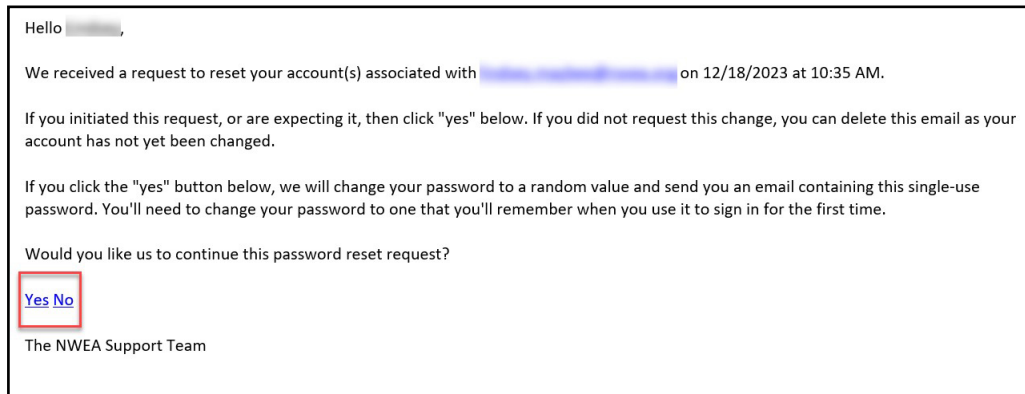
Hello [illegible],

We received a request to reset your account(s) associated with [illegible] on 12/18/2023 at 10:35 AM.

If you initiated this request, or are expecting it, then click "yes" below. If you did not request this change, you can delete this email as your account has not yet been changed.

If you click the "yes" button below, we will change your password to a random value and send you an email containing this single-use password. You'll need to change your password to one that you'll remember when you use it to sign in for the first time.

Would you like us to continue this password reset request?

Yes No

The NWEA Support Team